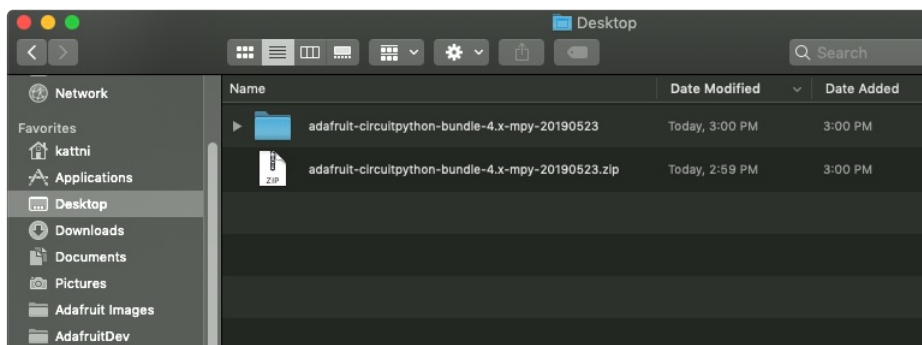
Desktop

Search

Network

Favorites

kattni

Applications

Desktop

Downloads

Documents

Pictures

Adafruit Images

AdafruitDev

| Name | Date Modified | Date Added |
|---|---|---|
| adafruit-circuitpython-bundle-4.x-mpy-20190523 | Today, 3:00 PM | 3:00 PM |
| adafruit-circuitpython-bundle-4.x-mpy-20190523.zip | Today, 2:59 PM | 3:00 PM |

ZIP